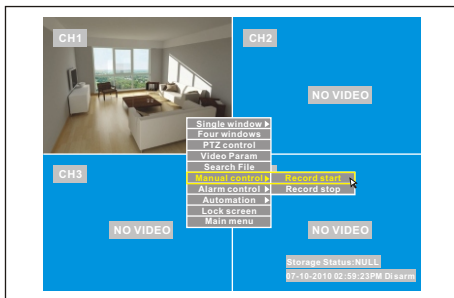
CH1
CH2
NO VIDEO
Single window
Four windows
PTZ control
Video Param
Search File
Manual control
Record start
Record stop
Alarm control
Automation
Lock screen
Main menu
CH3
NO VIDEO
NO VIDEO
Storage Status:NULL
07-10-2010 02:59:23PM Disarm